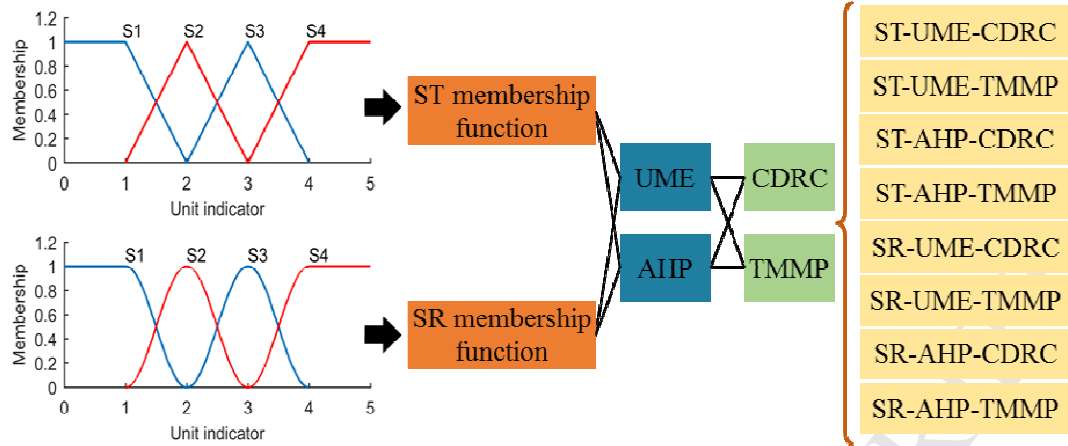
S1 S2 S3 S4

Membership

1.2
1
0.8
0.6
0.4
0.2
0

0 1 2 3 4 5

Unit indicator

S1 S2 S3 S4

Membership

1.2
1
0.8
0.6
0.4
0.2
0

0 1 2 3 4 5

Unit indicator

ST membership function

SR membership function

UME

AHP

CDRC

TMMP

ST-UME-CDRC
ST-UME-TMMP
ST-AHP-CDRC
ST-AHP-TMMP
SR-UME-CDRC
SR-UME-TMMP
SR-AHP-CDRC
SR-AHP-TMMP